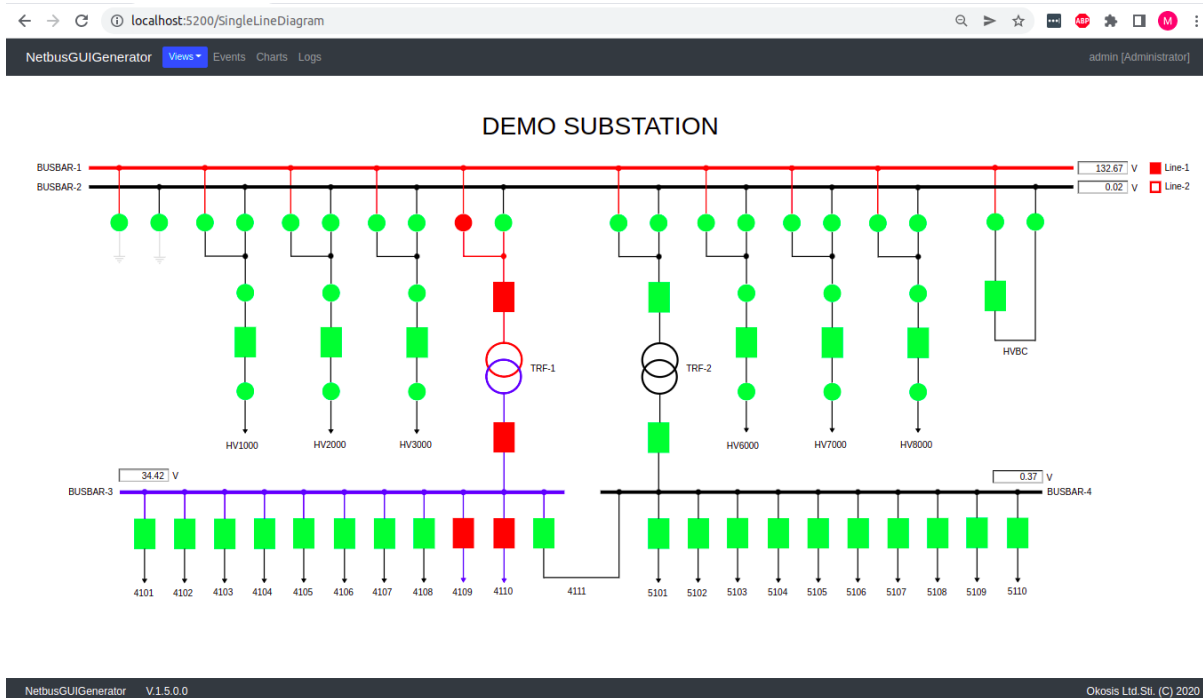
localhost:5200/SingleLineDiagram

NetbusGUIGenerator Views Events Charts Logs admin [Administrator]

DEMO SUBSTATION

BUSBAR-1
BUSBAR-2
132.67 V
0.02 V
Line-1
Line-2

TRF-1
TRF-2
HVBC

HV1000 HV2000 HV3000 HV6000 HV7000 HV8000

34.42 V
0.37 V
BUSBAR-3
BUSBAR-4

4101 4102 4103 4104 4105 4106 4107 4108 4109 4110 4111 5101 5102 5103 5104 5105 5106 5107 5108 5109 5110

NetbusGUIGenerator V.1.5.0.0
Okosis Ltd.Sti. (C) 2020